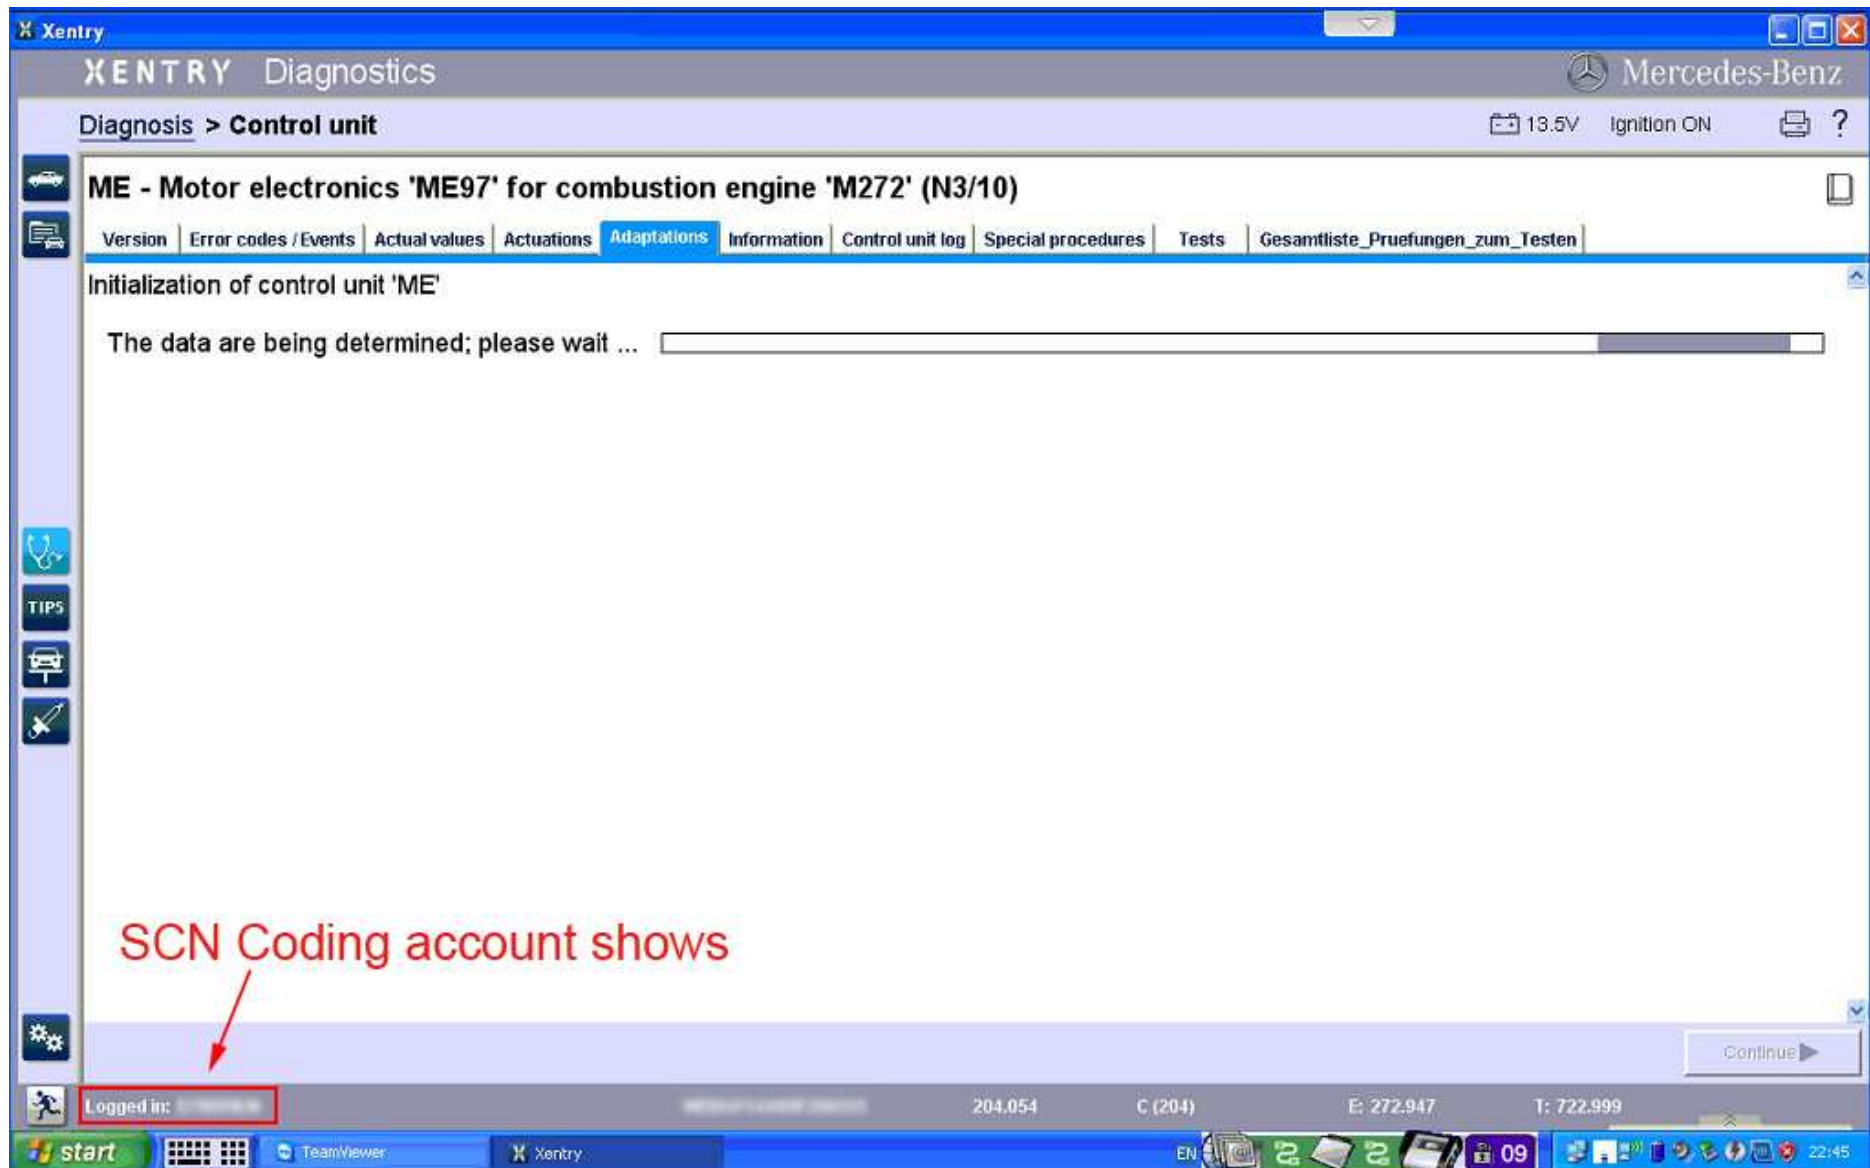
Xentry

XENTRY Diagnostics

Mercedes-Benz

Diagnosis > Control unit

13.5V Ignition ON ?

ME - Motor electronics 'ME97' for combustion engine 'M272' (N3/10)

Version | Error codes / Events | Actual values | Actuations | Adaptations | Information | Control unit log | Special procedures | Tests | Gesamtliste_Pruefungen_zum_Testen

Initialization of control unit 'ME'

The data are being determined; please wait ...

TIPS

SCN Coding account shows

Continue

Logged in: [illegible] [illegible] 204.054 C (204) E: 272.947 T: 722.999

start TeamViewer Xentry EN 09 22:45